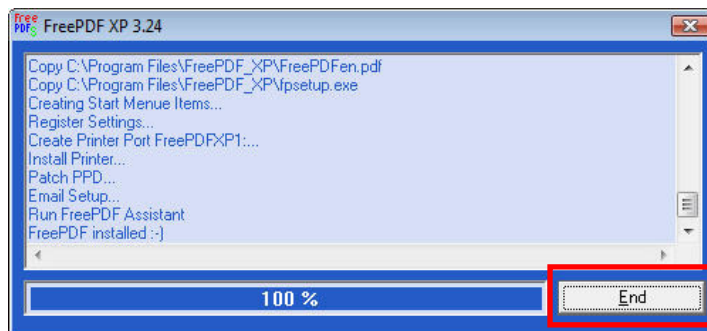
Free PDF FreePDF XP 3.24

Copy C:\Program Files\FreePDF_XP\FreePDFen.pdf
Copy C:\Program Files\FreePDF_XP\fpsetup.exe
Creating Start Menue Items...
Register Settings...
Create Printer Port FreePDFXP1:...
Install Printer...
Patch PPD...
Email Setup...
Run FreePDF Assistant
FreePDF installed :-)

100 %

End